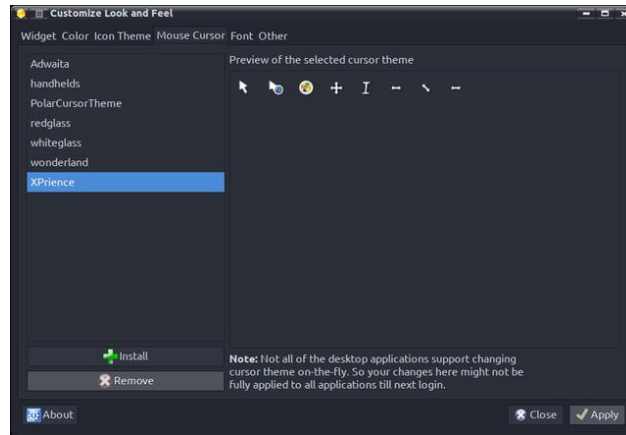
Customize Look and Feel

Widget Color Icon Theme Mouse Cursor Font Other

Adwaita
handhelds
PolarCursorTheme
redglass
whiteglass
wonderland
XPrience

Preview of the selected cursor theme

Install
Remove

**Note:** Not all of the desktop applications support changing cursor theme on-the-fly. So your changes here might not be fully applied to all applications till next login.

About

Close
Apply